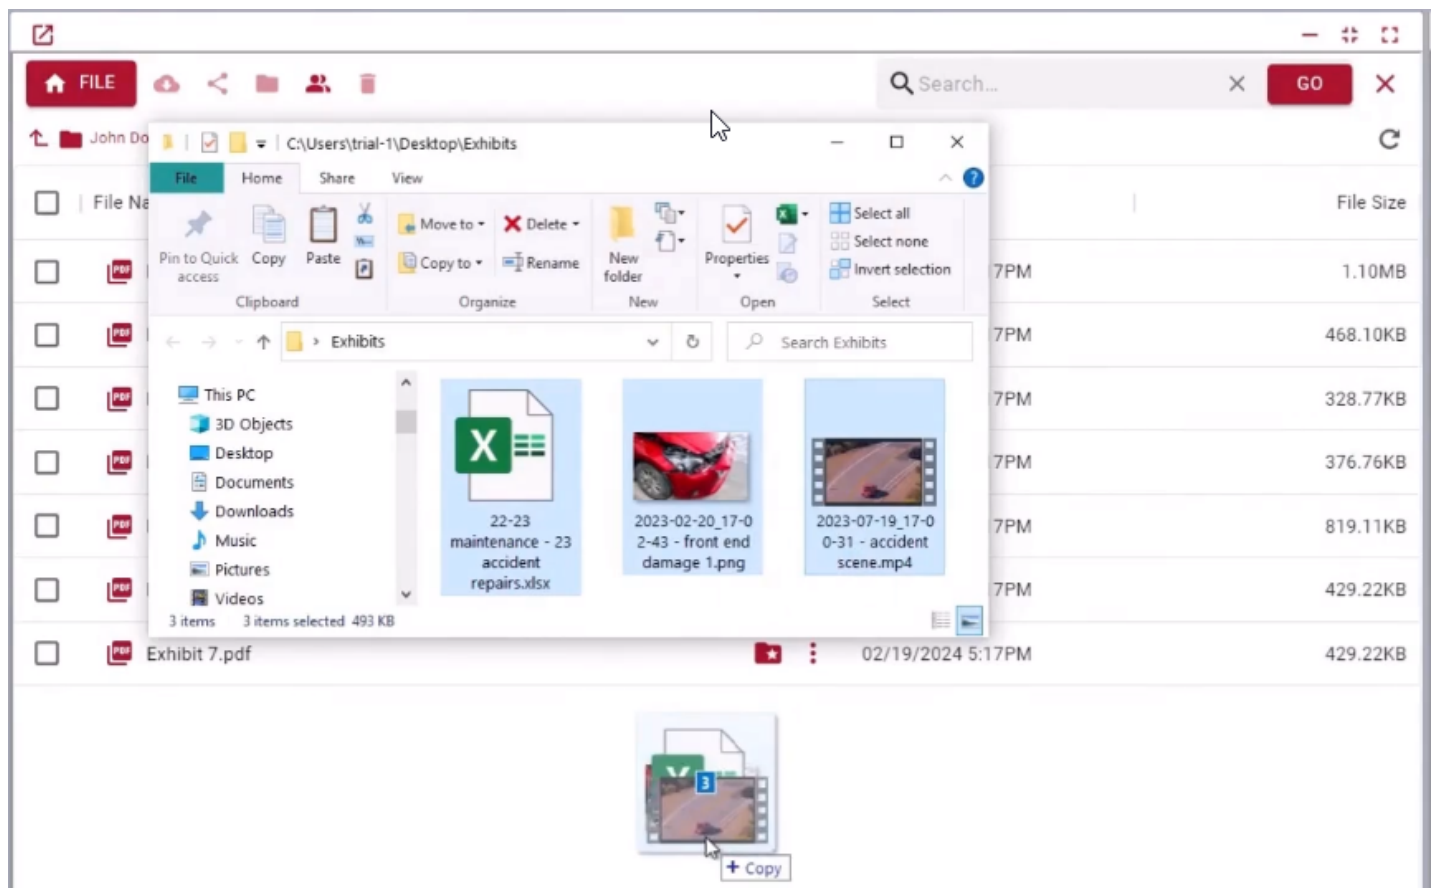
FILE

Search...

GO

John Do

File Na

File Size

7PM 1.10MB

7PM 468.10KB

7PM 328.77KB

7PM 376.76KB

7PM 819.11KB

7PM 429.22KB

Exhibit 7.pdf 02/19/2024 5:17PM 429.22KB

C:\Users\trial-1\Desktop\Exhibits

File Home Share View

Pin to Quick access Copy Paste

Clipboard

Move to Delete Copy to Rename

Organize

New folder

New

Properties

Open

Select all Select none Invert selection

Select

Exhibits

Search Exhibits

This PC
3D Objects
Desktop
Documents
Downloads
Music
Pictures
Videos

22-23 maintenance - 23 accident repairs.xlsx

2023-02-20_17-02-43 - front end damage 1.png

2023-07-19_17-00-31 - accident scene.mp4

3 items 3 items selected 493 KB

3

+ Copy